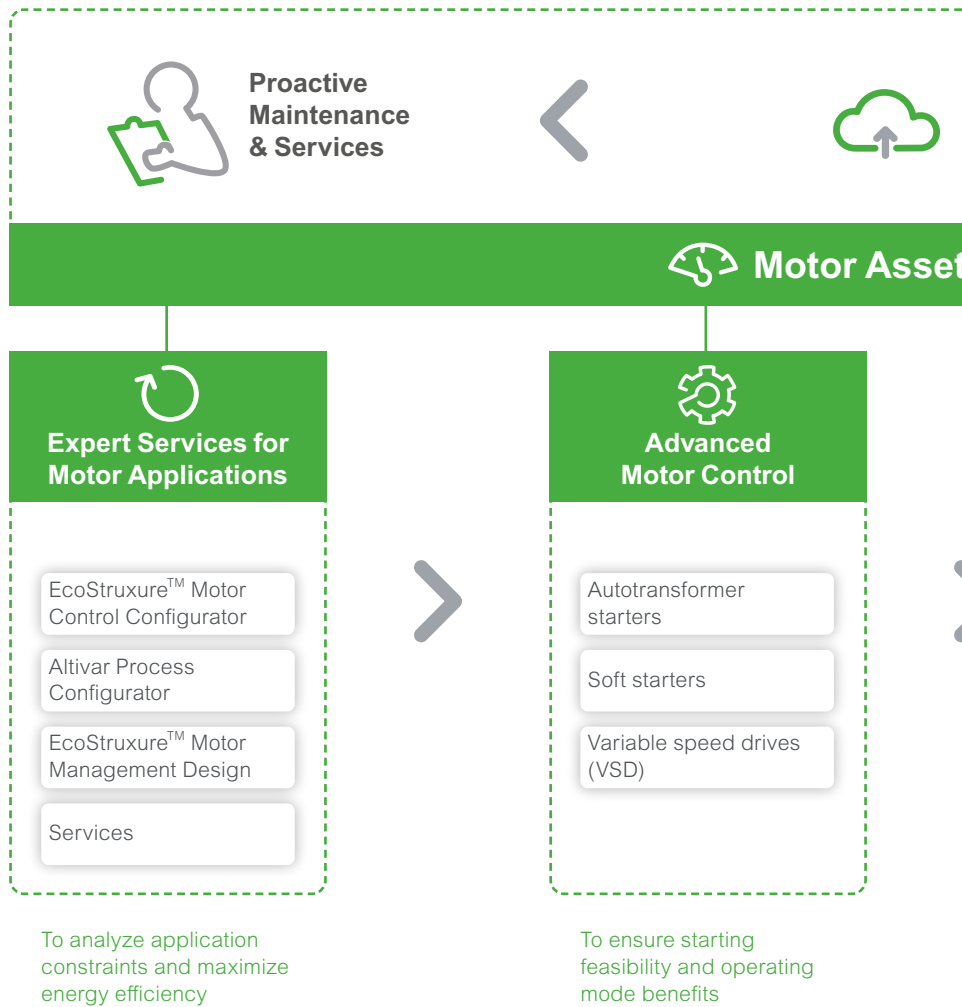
Proactive Maintenance & Services

Motor Asset

Expert Services for Motor Applications

EcoStruxure$^{TM}$ Motor Control Configurator

Altivar Process Configurator

EcoStruxure$^{TM}$ Motor Management Design

Services

To analyze application constraints and maximize energy efficiency

Advanced Motor Control

Autotransformer starters

Soft starters

Variable speed drives (VSD)

To ensure starting feasibility and operating mode benefits